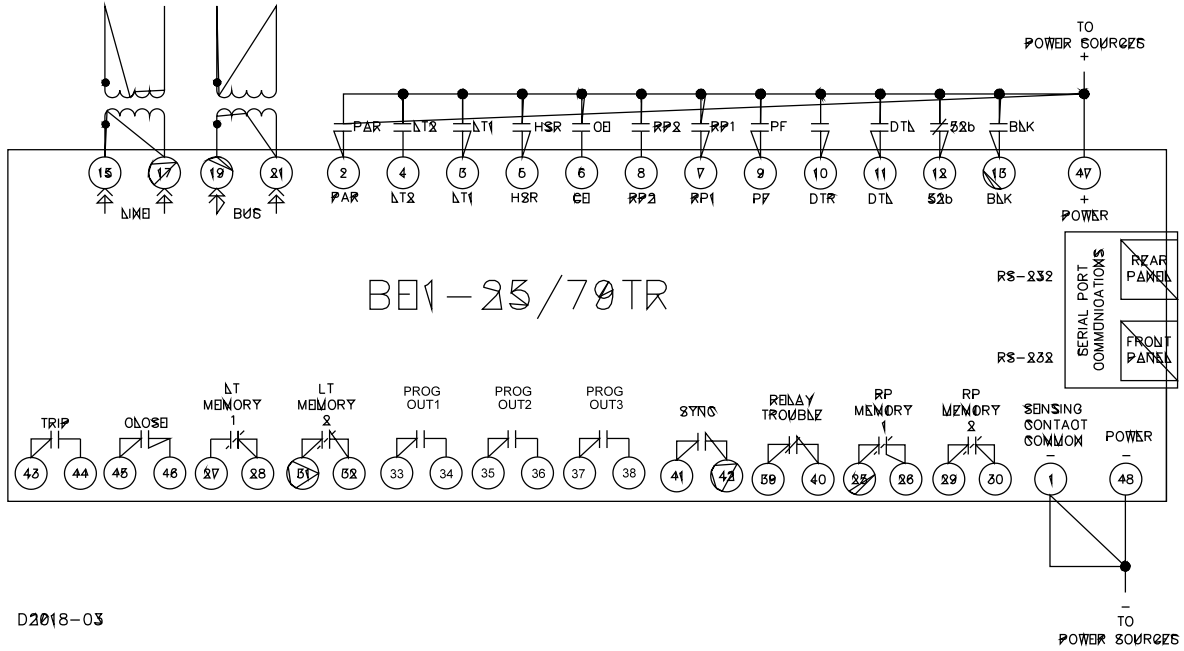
TO
POWER SOURCES
+

PAR
LT2
LT1
HSR
CO
RP2
RP1
PF
DTL
52b
BLK

15
17
19
21
2
4
3
5
6
8
7
9
10
11
12
13
47

LINE
BUS
PAR
LT2
LT1
HSR
CO
RP2
RP1
PF
DTR
DTL
52b
BLK
+
POWER

BE1-25/79TR

RS-232
SERIAL PORT COMMUNICATIONS
REAR PANEL
RS-232
FRONT PANEL

TRIP
CLOSE
LT MEMORY 1
LT MEMORY 2
PROG OUT1
PROG OUT2
PROG OUT3
SYNC
RELAY TROUBLE
RP MEMORY 1
RP MEMORY 2
SENSING CONTACT COMMON
–
POWER
–

43
44
45
46
27
28
31
32
33
34
35
36
37
38
41
42
39
40
25
26
29
30
1
48

D2018-03

–
TO
POWER SOURCES